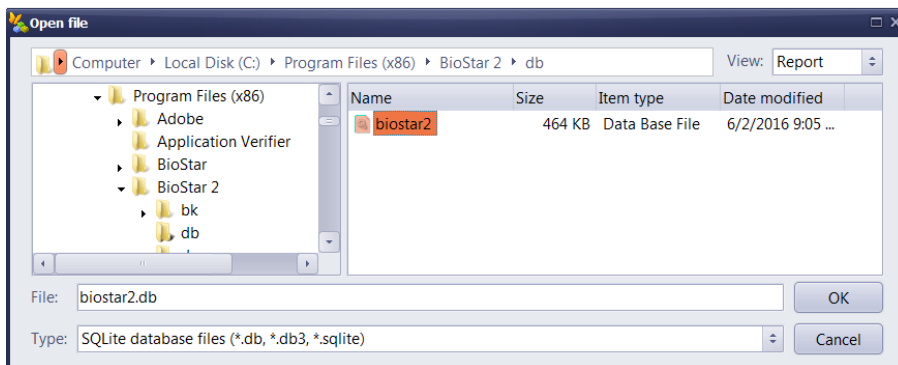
Open file

Computer ▸ Local Disk (C:) ▸ Program Files (x86) ▸ BioStar 2 ▸ db

View: Report

Program Files (x86)
Adobe
Application Verifier
BioStar
BioStar 2
bk
db

| Name | Size | Item type | Date modified |
|---|---|---|---|
| biostar2 | 464 KB | Data Base File | 6/2/2016 9:05 ... |

File: biostar2.db

OK

Type: SQLite database files (*.db, *.db3, *.sqlite)

Cancel